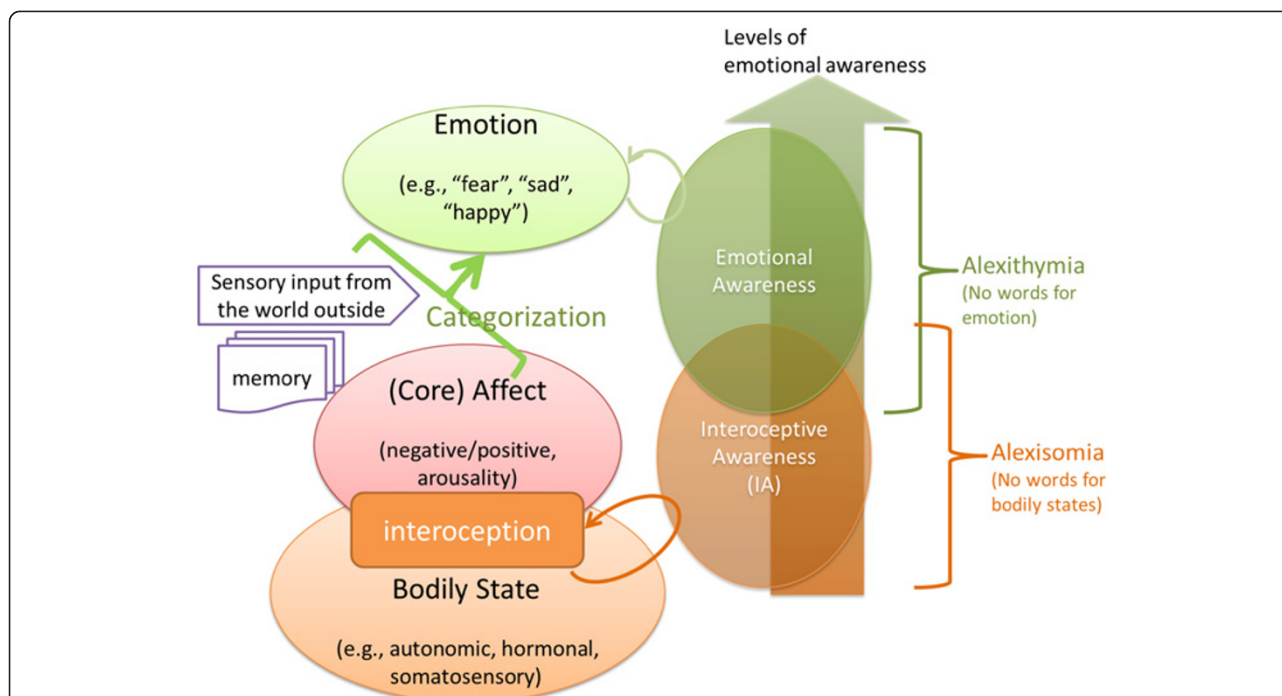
Levels of emotional awareness

Emotion

(e.g., "fear", "sad", "happy")

Sensory input from the world outside

memory

Categorization

(Core) Affect

(negative/positive, arousality)

interoception

Bodily State

(e.g., autonomic, hormonal, somatosensory)

Emotional Awareness

Interoceptive Awareness (IA)

Alexithymia (No words for emotion)

Alexisomia (No words for bodily states)